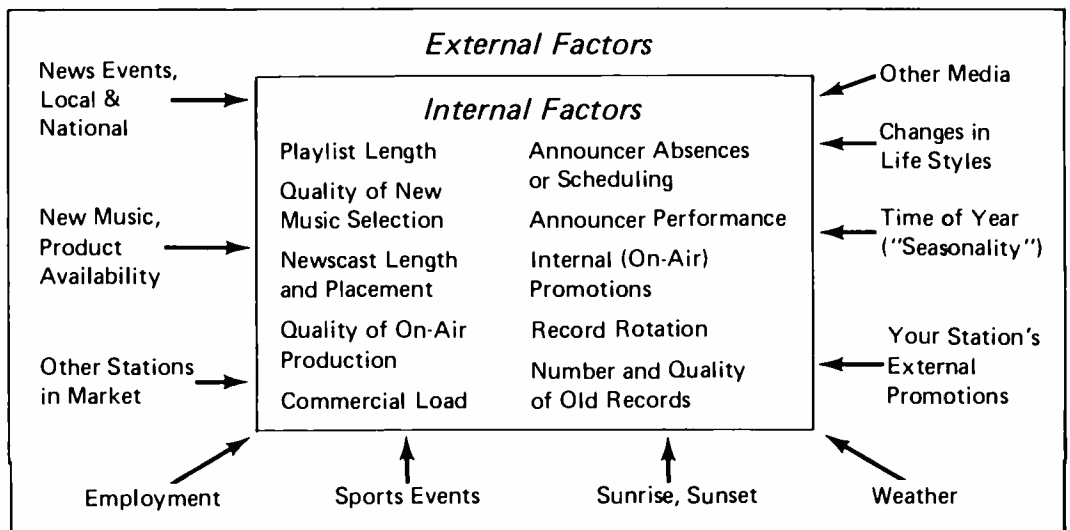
External Factors

News Events, Local & National

New Music, Product Availability

Other Stations in Market

Other Media

Changes in Life Styles

Time of Year ("Seasonality")

Your Station's External Promotions

Internal Factors

Playlist Length

Quality of New Music Selection

Newscast Length and Placement

Quality of On-Air Production

Commercial Load

Announcer Absences or Scheduling

Announcer Performance

Internal (On-Air) Promotions

Record Rotation

Number and Quality of Old Records

Employment

Sports Events

Sunrise, Sunset

Weather